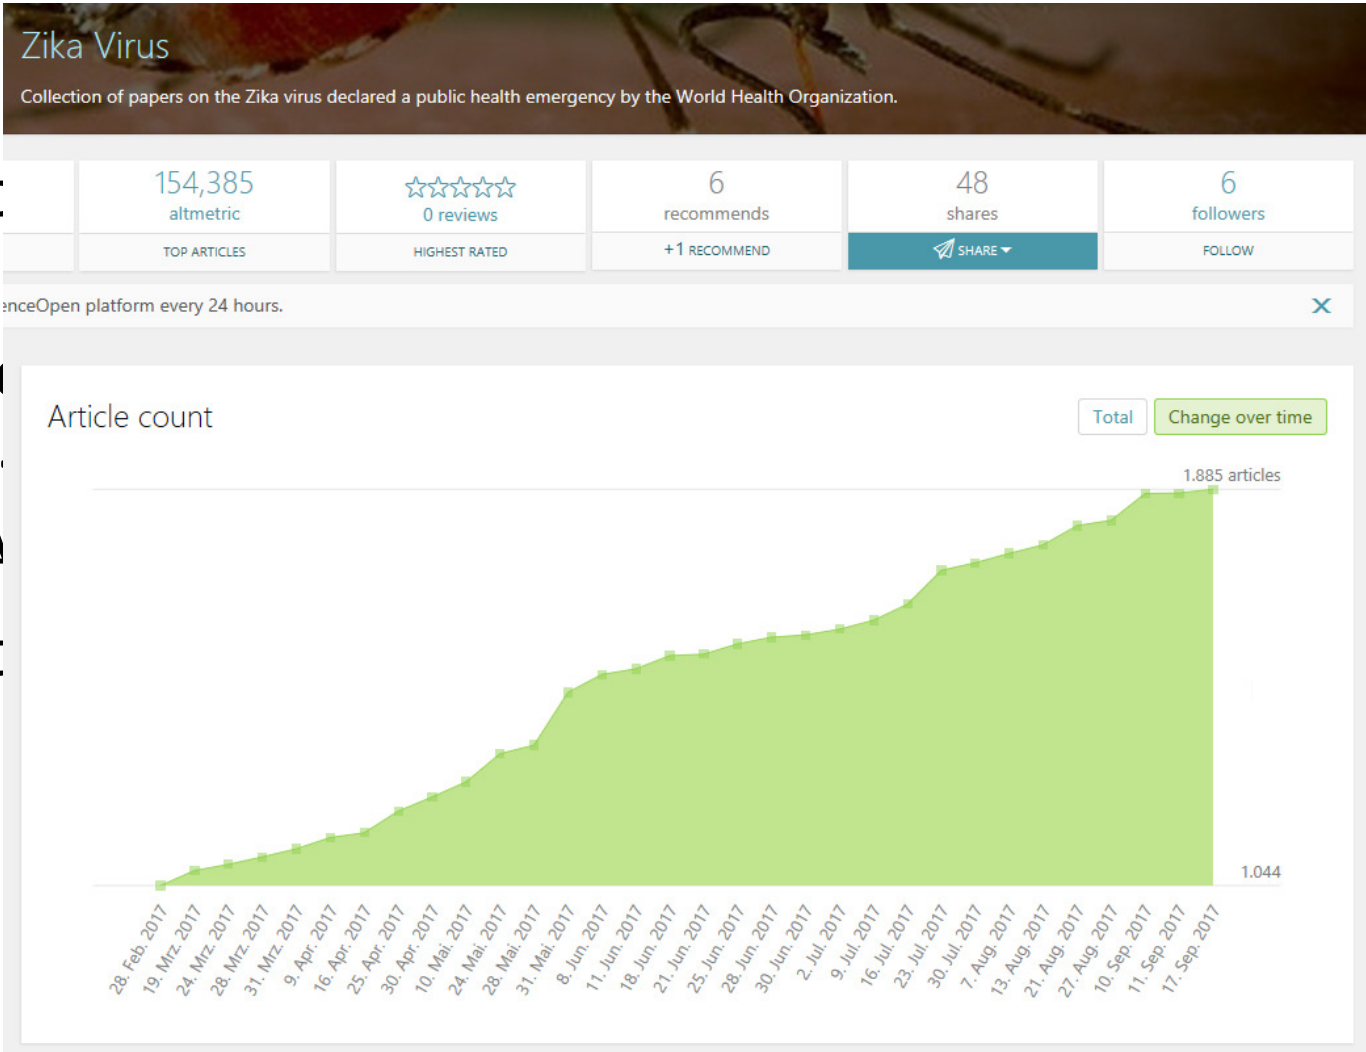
Zika Virus

Collection of papers on the Zika virus declared a public health emergency by the World Health Organization.

154,385
altmetric
TOP ARTICLES

0 reviews
HIGHEST RATED

6
recommends
+1 RECOMMEND

48
shares
SHARE

6
followers
FOLLOW

enceOpen platform every 24 hours.

Article count

Total
Change over time

1.885 articles

1.044

28. Feb. 2017
19. Mrz. 2017
24. Mrz. 2017
28. Mrz. 2017
31. Mrz. 2017
9. Apr. 2017
16. Apr. 2017
25. Apr. 2017
30. Apr. 2017
10. Mai. 2017
24. Mai. 2017
28. Mai. 2017
31. Mai. 2017
8. Jun. 2017
11. Jun. 2017
18. Jun. 2017
21. Jun. 2017
25. Jun. 2017
28. Jun. 2017
30. Jun. 2017
2. Jul. 2017
9. Jul. 2017
16. Jul. 2017
23. Jul. 2017
30. Jul. 2017
7. Aug. 2017
13. Aug. 2017
21. Aug. 2017
27. Aug. 2017
10. Sep. 2017
11. Sep. 2017
17. Sep. 2017